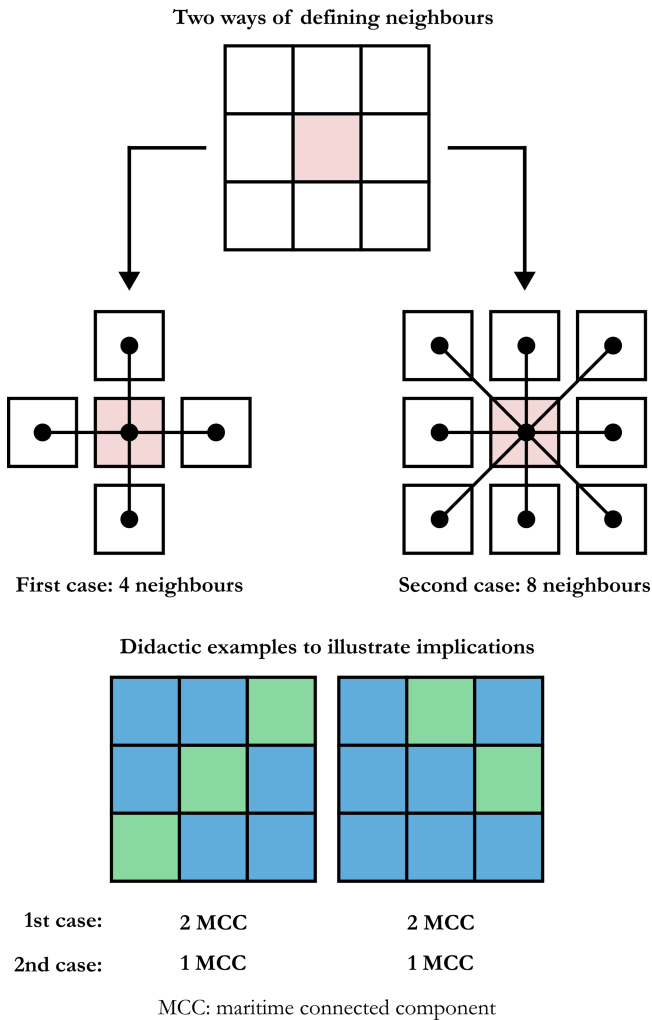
Two ways of defining neighbours

First case: 4 neighbours

Second case: 8 neighbours

Didactic examples to illustrate implications

| | | |
|---|---|---|
| 1st case: | 2 MCC | 2 MCC |
| 2nd case: | 1 MCC | 1 MCC |

MCC: maritime connected component